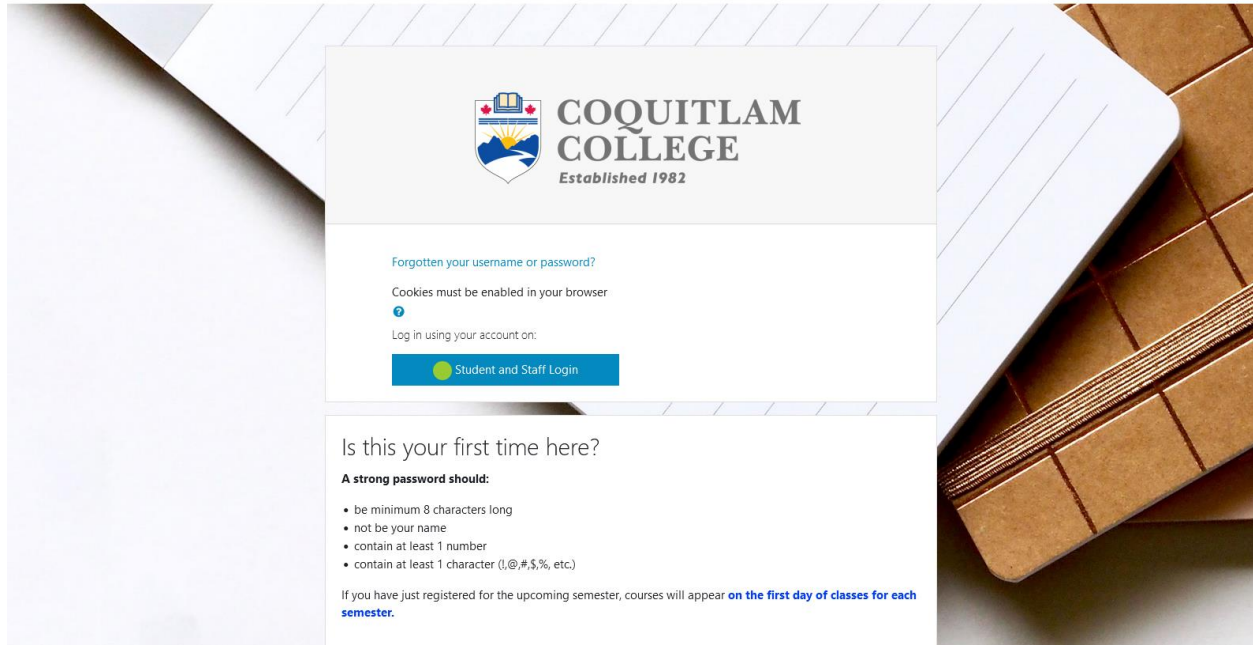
COQUITLAM COLLEGE
Established 1982

Forgotten your username or password?

Cookies must be enabled in your browser

Log in using your account on:

Student and Staff Login

Is this your first time here?

**A strong password should:**

- be minimum 8 characters long
- not be your name
- contain at least 1 number
- contain at least 1 character (!,@,#,$,%, etc.)

If you have just registered for the upcoming semester, courses will appear **on the first day of classes for each semester.**